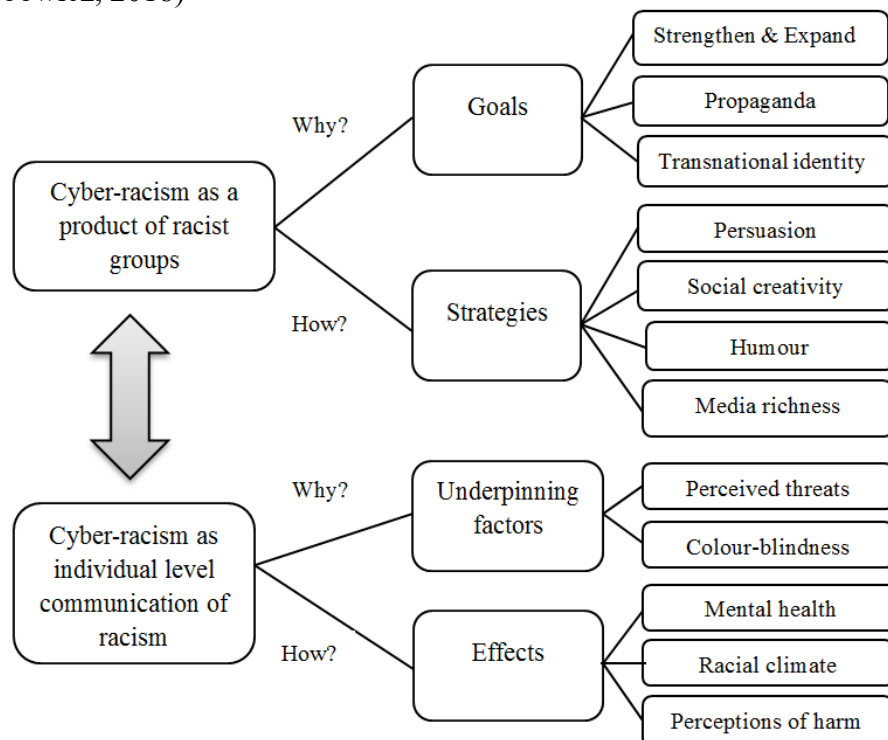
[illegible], 2018)

Cyber-racism as a product of racist groups

Why?

Goals

Strengthen & Expand

Propaganda

Transnational identity

How?

Strategies

Persuasion

Social creativity

Humour

Media richness

Cyber-racism as individual level communication of racism

Why?

Underpinning factors

Perceived threats

Colour-blindness

How?

Effects

Mental health

Racial climate

Perceptions of harm